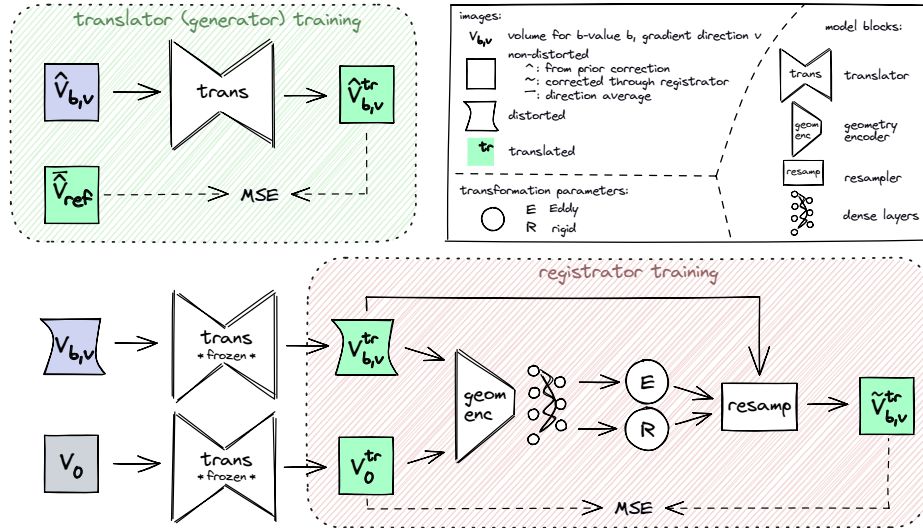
translator (generator) training

$\hat{V}_{b,v}$ → trans → $\hat{V}^{tr}_{b,v}$

$\bar{V}_{ref}$ → MSE ←

images:

$V_{b,v}$ volume for b-value b, gradient direction v

non-distorted

^: from prior correction

~: corrected through registrator

¯: direction average

distorted

tr translated

transformation parameters:

E Eddy

R rigid

model blocks:

trans translator

geom enc geometry encoder

resamp resampler

dense layers

registrator training

$V_{b,v}$ → trans *frozen* → $V^{tr}_{b,v}$

$V_0$ → trans *frozen* → $V^{tr}_0$

geom enc

E

R

resamp → $\tilde{V}^{tr}_{b,v}$

MSE